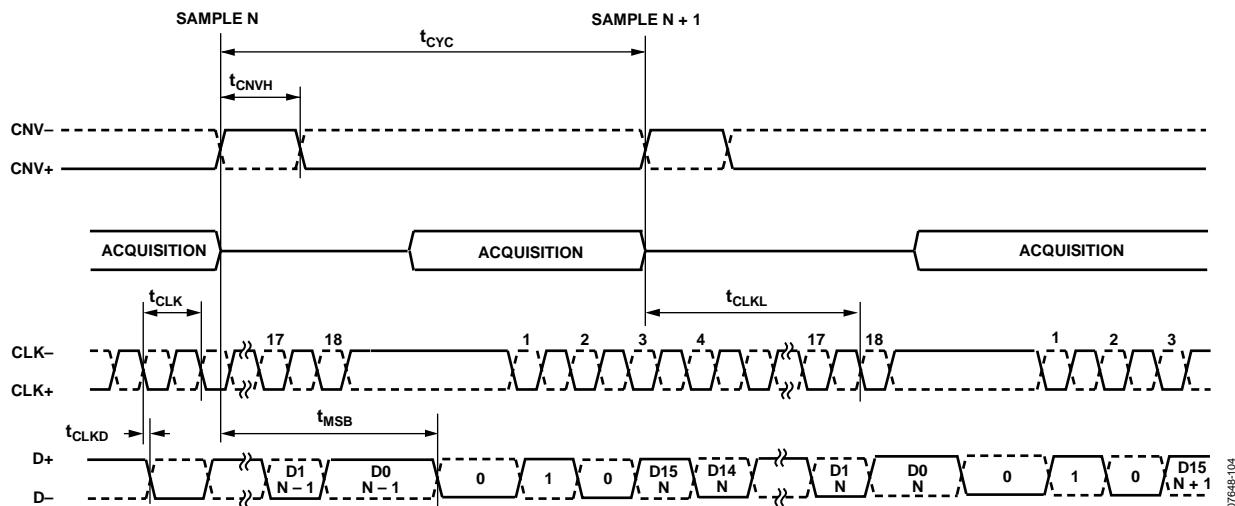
SAMPLE N

SAMPLE N + 1

$t_{CYC}$

$t_{CNVH}$

CNV–

CNV+

ACQUISITION

ACQUISITION

ACQUISITION

$t_{CLK}$

$t_{CLKL}$

17 18 1 2 3 4 17 18 1 2 3

CLK–

CLK+

$t_{CLKD}$

$t_{MSB}$

D+

D–

D1 N – 1

D0 N – 1

0

1

0

D15 N

D14 N

D1 N

D0 N

0

1

0

D15 N + 1

07648-104